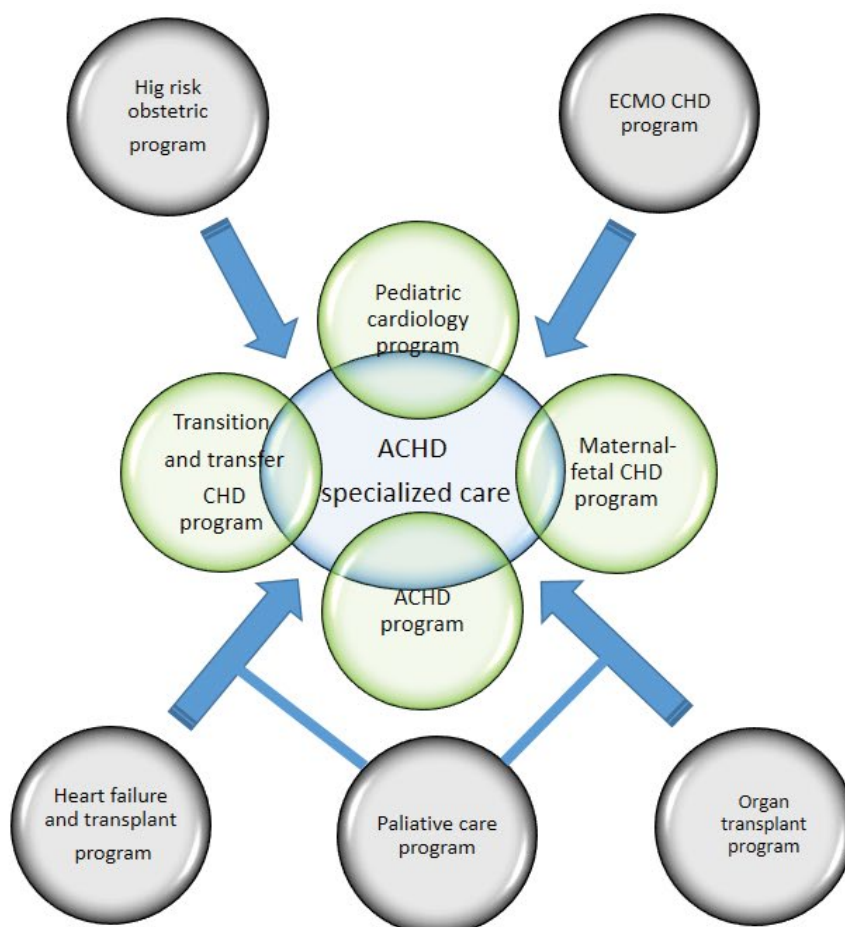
Hig risk obstetric program

ECMO CHD program

Pediatric cardiology program

Transition and transfer CHD program

ACHD specialized care

Maternal-fetal CHD program

ACHD program

Heart failure and transplant program

Paliative care program

Organ transplant program